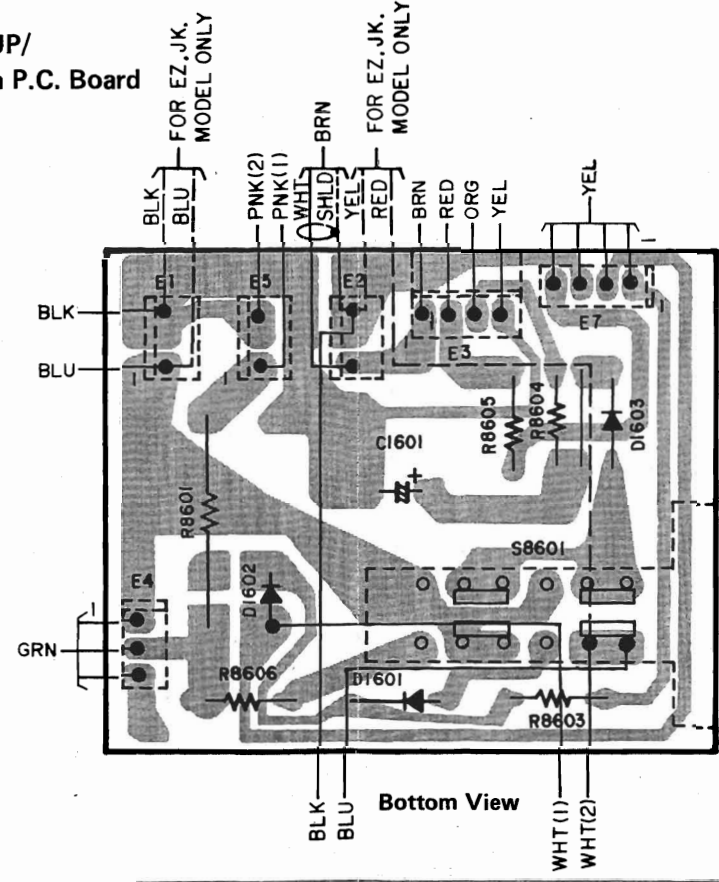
JP/
n P.C. Board

FOR EZ,JK, MODEL ONLY
BLK
BLU
PNK(2)
PNK(1)
WHT
SHLD
BRN
YEL
RED
FOR EZ,JK, MODEL ONLY
BRN
RED
ORG
YEL
YEL

E1
E5
E2
E3
E7
BLK
BLU
C1601
R8605
R8604
D1603
R8601
S8601
D1602
E4
GRN
R8606
D1601
R8603

BLK
BLU
Bottom View
WHT(1)
WHT(2)